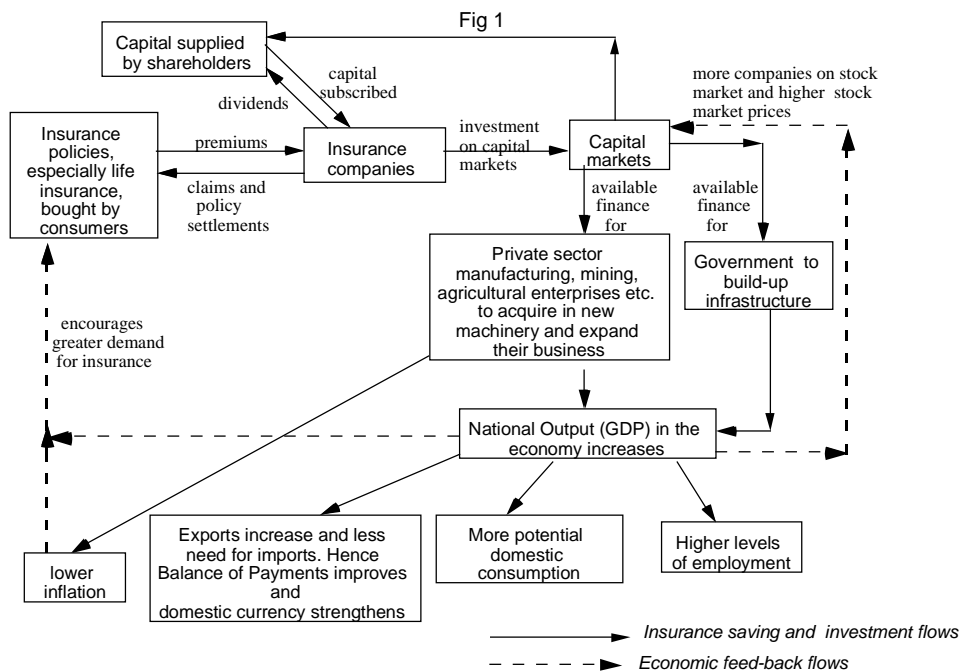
Fig 1

Capital supplied by shareholders

capital subscribed

dividends

more companies on stock market and higher stock market prices

Insurance policies, especially life insurance, bought by consumers

premiums

claims and policy settlements

Insurance companies

investment on capital markets

Capital markets

available finance for

available finance for

Private sector manufacturing, mining, agricultural enterprises etc. to acquire in new machinery and expand their business

Government to build-up infrastructure

encourages greater demand for insurance

National Output (GDP) in the economy increases

lower inflation

Exports increase and less need for imports. Hence Balance of Payments improves and domestic currency strengthens

More potential domestic consumption

Higher levels of employment

Insurance saving and investment flows

Economic feed-back flows